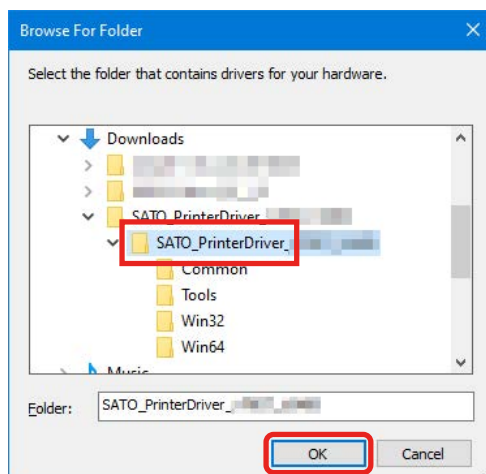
Browse For Folder

Select the folder that contains drivers for your hardware.

Downloads
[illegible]
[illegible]
SATO_PrinterDriver_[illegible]
SATO_PrinterDriver_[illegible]
Common
Tools
Win32
Win64
Music

Folder: SATO_PrinterDriver_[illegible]

OK
Cancel